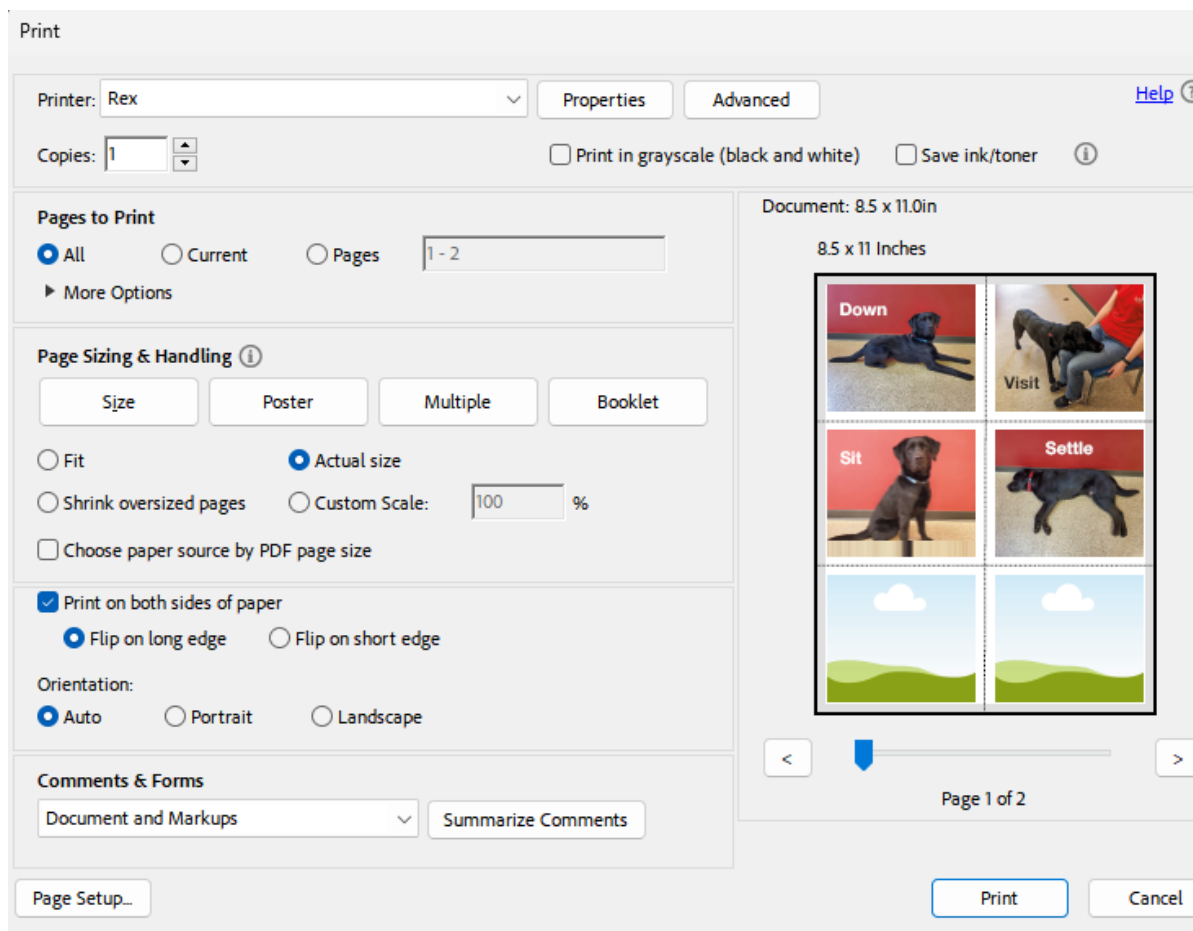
Print

Printer: Rex

Properties

Advanced

Help

Copies: 1

Print in grayscale (black and white)

Save ink/toner

Pages to Print

All

Current

Pages

1 - 2

More Options

Page Sizing & Handling

Size

Poster

Multiple

Booklet

Fit

Actual size

Shrink oversized pages

Custom Scale:

100

%

Choose paper source by PDF page size

Print on both sides of paper

Flip on long edge

Flip on short edge

Orientation:

Auto

Portrait

Landscape

Comments & Forms

Document and Markups

Summarize Comments

Document: 8.5 x 11.0in

8.5 x 11 Inches

Down

Visit

Sit

Settle

<

>

Page 1 of 2

Page Setup...

Print

Cancel